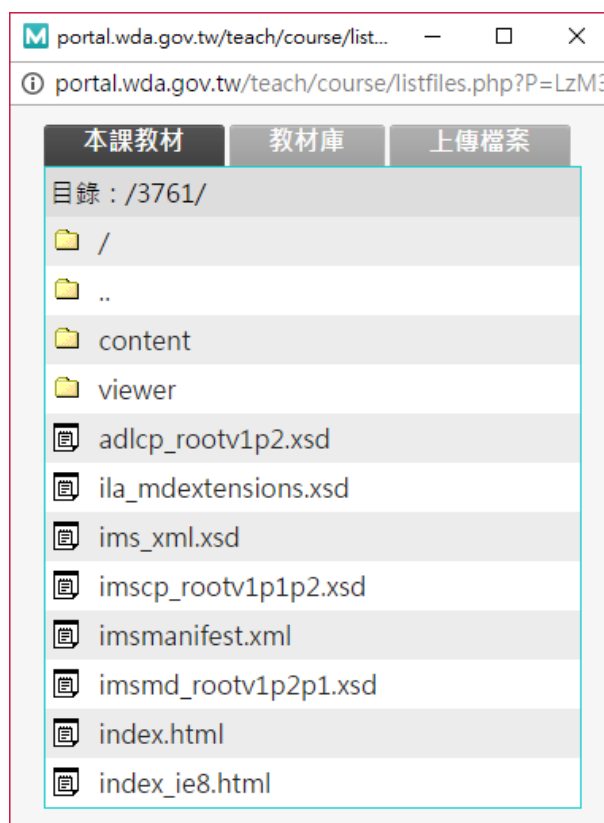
portal.wda.gov.tw/teach/course/list...

portal.wda.gov.tw/teach/course/listfiles.php?P=LzM3

本課教材 教材庫 上傳檔案

目錄：/3761/

/

..

content

viewer

adlcp_rootv1p2.xsd

ila_mdextensions.xsd

ims_xml.xsd

imscp_rootv1p1p2.xsd

imsmanifest.xml

imsmd_rootv1p2p1.xsd

index.html

index_ie8.html